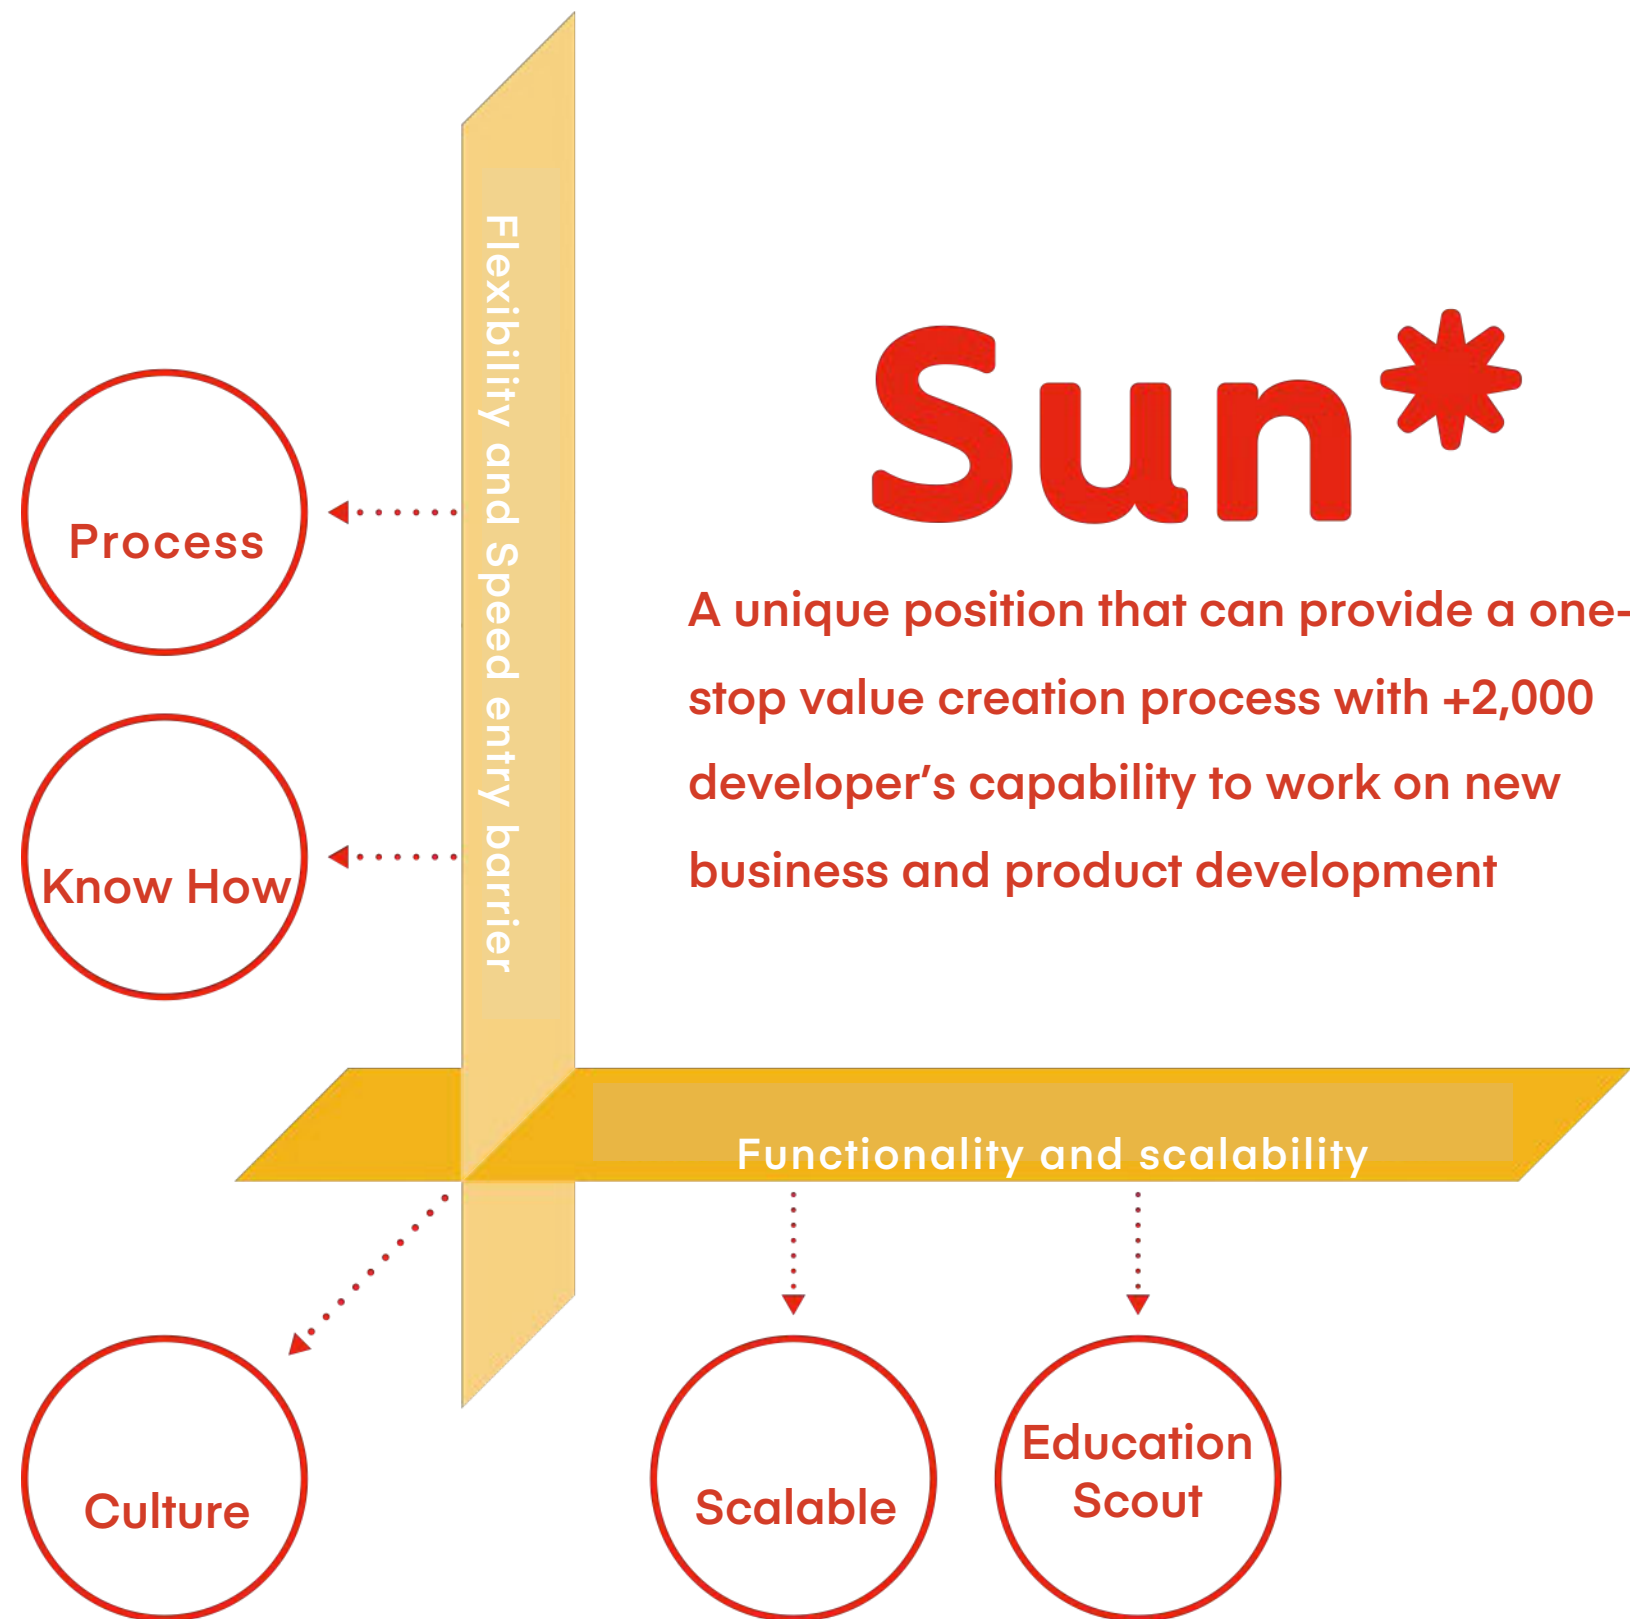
Flexibility and Speed entry barrier

Sun*

A unique position that can provide a one-stop value creation process with +2,000 developer's capability to work on new business and product development

Process

Know How

Functionality and scalability

Culture

Scalable

Education Scout